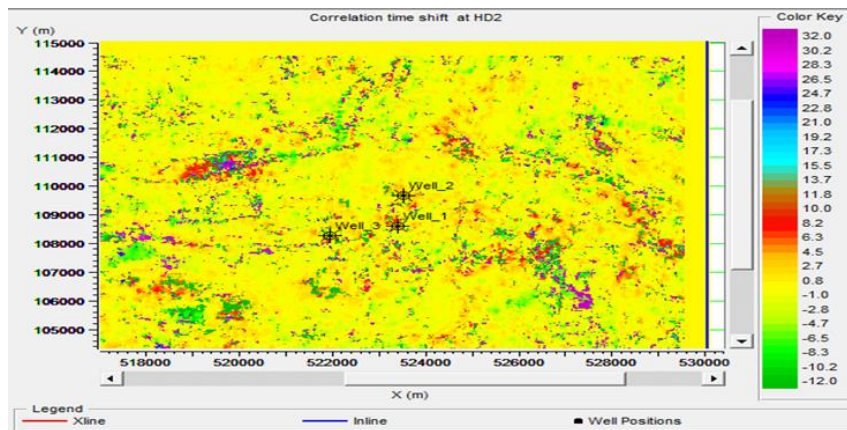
Correlation time shift at HD2

Y (m)

115000
114000
113000
112000
111000
110000
109000
108000
107000
106000
105000

Well_2
Well_1
Well_3

518000 520000 522000 524000 526000 528000 530000

X (m)

Color Key
32.0
30.2
28.3
26.5
24.7
22.8
21.0
19.2
17.3
15.5
13.7
11.8
10.0
8.2
6.3
4.5
2.7
0.8
-1.0
-2.8
-4.7
-6.5
-8.3
-10.2
-12.0

Legend
Xline
Inline
Well Positions